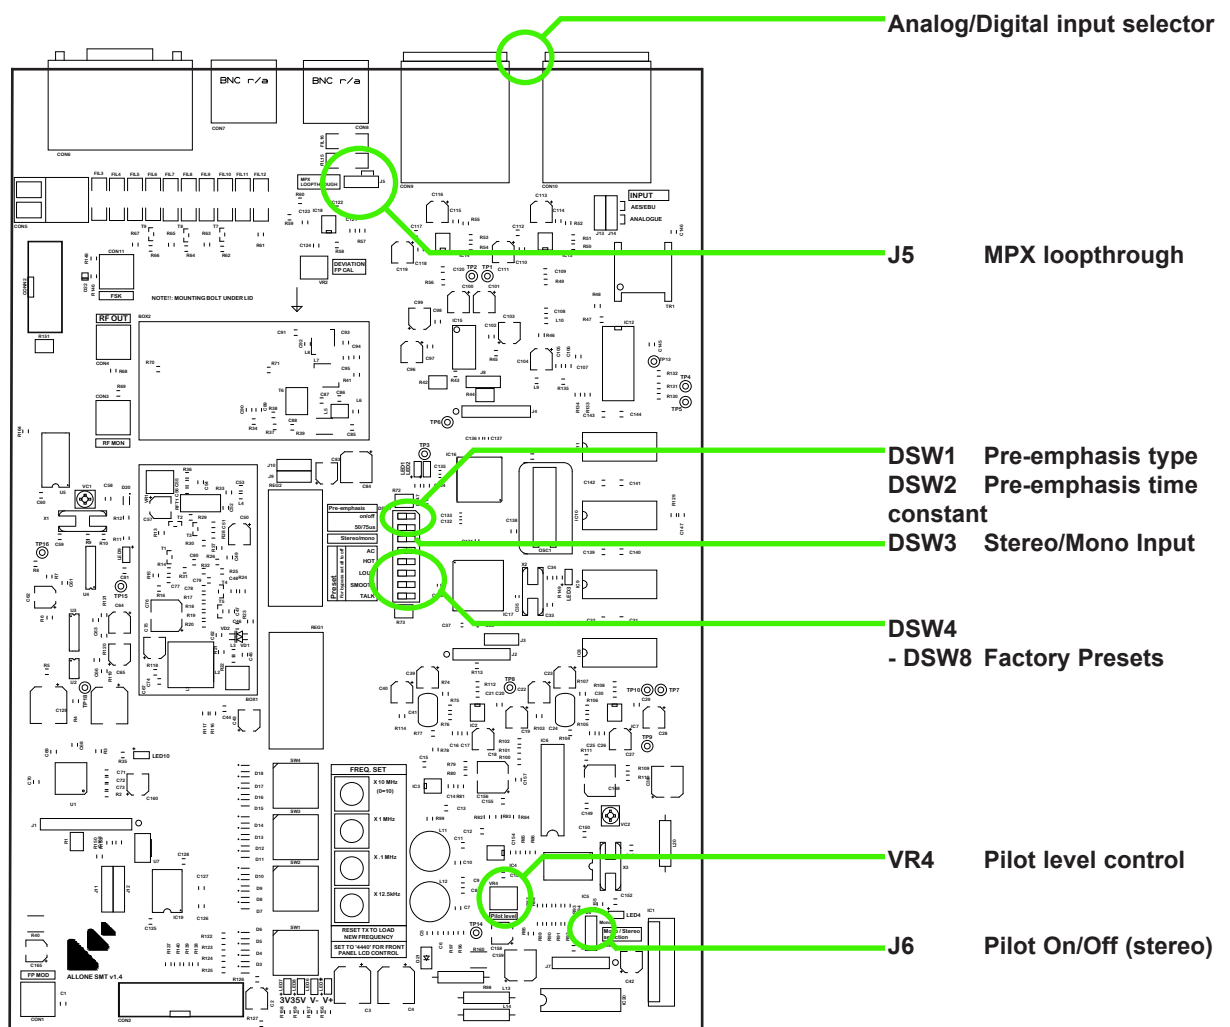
Analog/Digital input selector

BNC r/a

BNC r/a

CON7

CON8

CON6

CON9

CON10

INPUT

AES/EBU

ANALOGUE

MPX LOOPTHROUGH

J5

MPX loopthrough

DEVIATION FP CAL

FSK

NOTE!!: MOUNTING BOLT UNDER LID

RF OUT

RF MON

DSW1 Pre-emphasis type

DSW2 Pre-emphasis time constant

DSW3 Stereo/Mono Input

Pre-emphasis

on/off

50/75us

Stereo/mono

Preset

AC

HOT

LOU

SMOOT

TALK

DSW4

- DSW8 Factory Presets

FREQ. SET

X 10 MHz (0=10)

X 1 MHz

X .1 MHz

X 12.5kHz

RESET TX TO LOAD NEW FREQUENCY

SET TO '4440' FOR FRONT PANEL LCD CONTROL

VR4 Pilot level control

Pilot level

Mono / Stereo selection

J6 Pilot On/Off (stereo)

ALLONE SMT v1.4

FP MOD

3V3 5V V- V+

LED10

LED4

TP10 TP7

TP9

TP14

TP16

TP15

TP3

TP5

TP4

TP12

U1

U6

U7

IC19

IC1

CON1

CON2

CON5

CON3

CON4